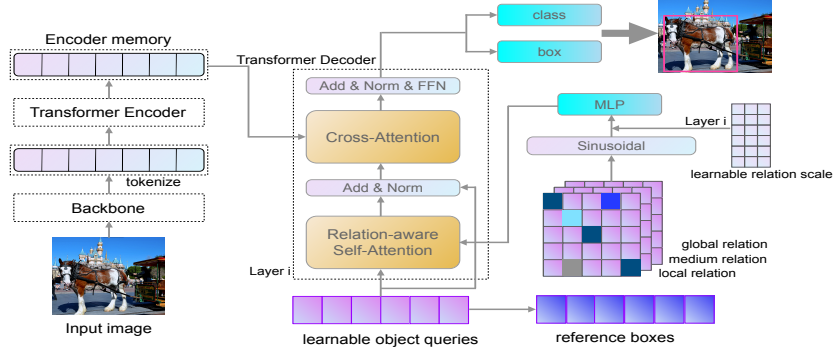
Encoder memory

Transformer Decoder

Transformer Encoder

tokenize

Backbone

Input image

class

box

Add & Norm & FFN

Cross-Attention

Add & Norm

Relation-aware Self-Attention

Layer i

MLP

Sinusoidal

Layer i

learnable relation scale

global relation

medium relation

local relation

learnable object queries

reference boxes